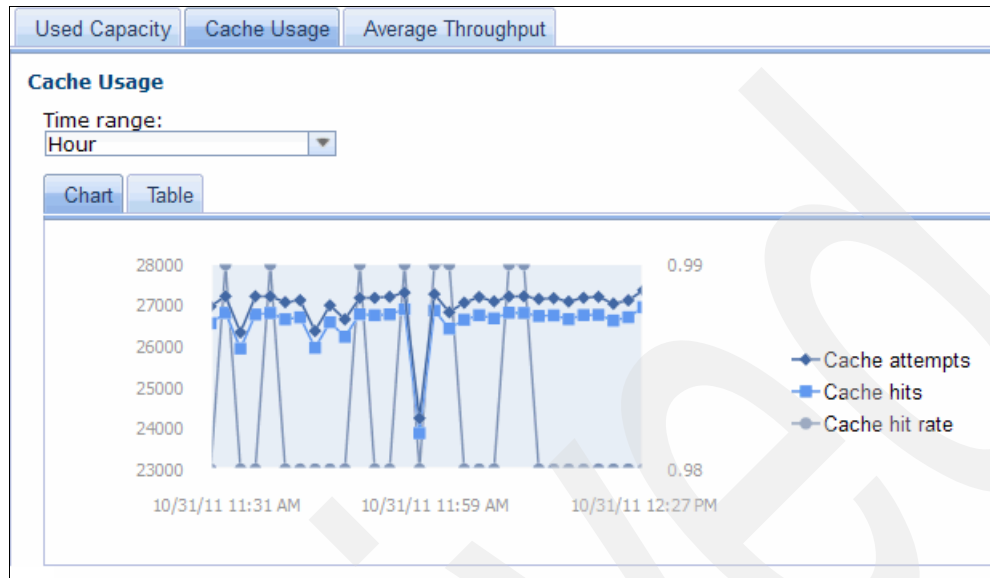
Used Capacity | Cache Usage | Average Throughput

Cache Usage

Time range:
Hour

Chart | Table

28000
27000
26000
25000
24000
23000

0.99
0.98

10/31/11 11:31 AM
10/31/11 11:59 AM
10/31/11 12:27 PM

Cache attempts
Cache hits
Cache hit rate